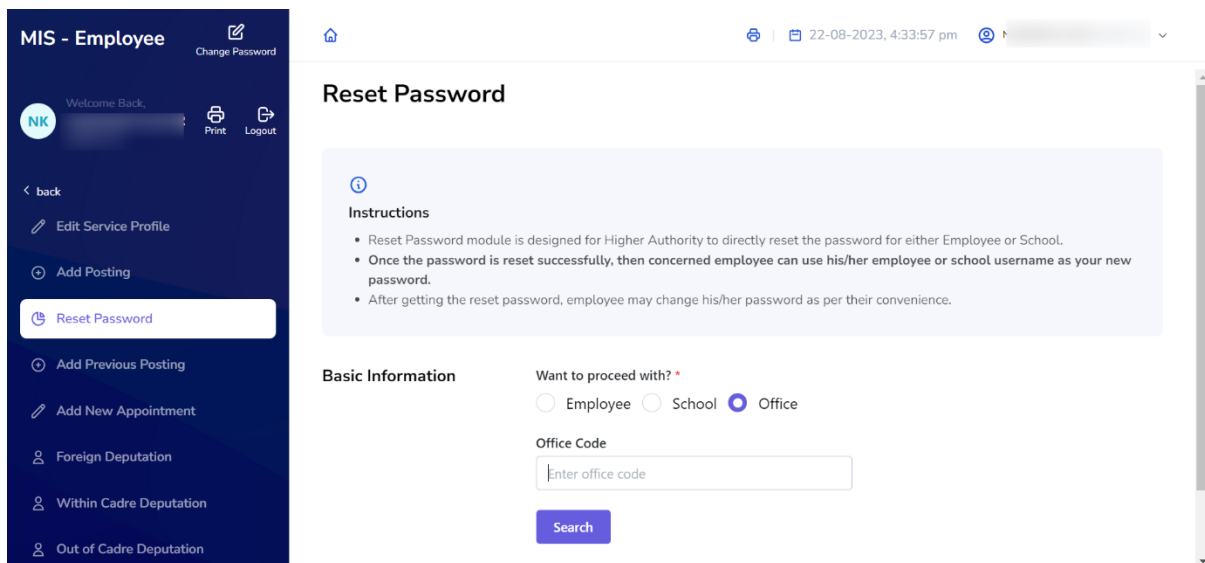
MIS - Employee

Change Password

NK Welcome Back, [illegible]

Print Logout

< back

Edit Service Profile

Add Posting

Reset Password

Add Previous Posting

Add New Appointment

Foreign Deputation

Within Cadre Deputation

Out of Cadre Deputation

22-08-2023, 4:33:57 pm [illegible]

Reset Password

Instructions

- Reset Password module is designed for Higher Authority to directly reset the password for either Employee or School.
- **Once the password is reset successfully, then concerned employee can use his/her employee or school username as your new password.**
- After getting the reset password, employee may change his/her password as per their convenience.

Basic Information

Want to proceed with? *

Employee School Office

Office Code

Enter office code

Search